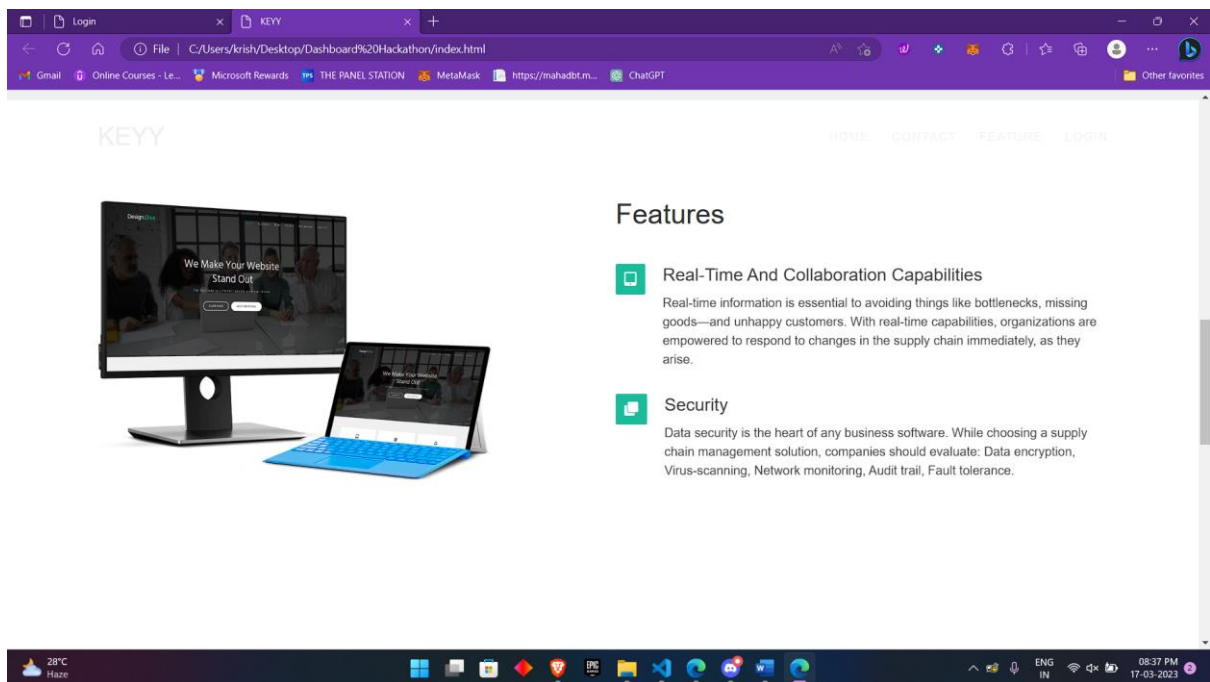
Login
KEYY
File | C:/Users/krish/Desktop/Dashboard%20Hackathon/index.html
Gmail Online Courses - Le... Microsoft Rewards THE PANEL STATION MetaMask https://mahadbt.m... ChatGPT
Other favorites

KEYY
HOME CONTACT FEATURE LOGIN

DesignBox
We Make Your Website Stand Out

We Make Your Website Stand Out

Features

Real-Time And Collaboration Capabilities
Real-time information is essential to avoiding things like bottlenecks, missing goods—and unhappy customers. With real-time capabilities, organizations are empowered to respond to changes in the supply chain immediately, as they arise.

Security
Data security is the heart of any business software. While choosing a supply chain management solution, companies should evaluate: Data encryption, Virus-scanning, Network monitoring, Audit trail, Fault tolerance.

28°C
Haze
ENG
IN
08:37 PM
17-03-2023
2